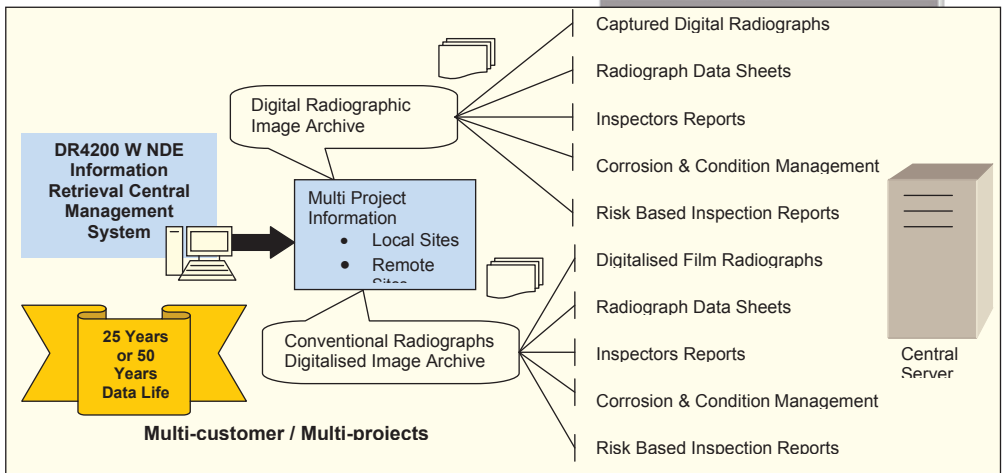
DR4200 W NDE Information Retrieval Central Management System

Digital Radiographic Image Archive

Multi Project Information
• Local Sites
• Remote Sites

Conventional Radiographs Digitalised Image Archive

25 Years or 50 Years Data Life

Multi-customer / Multi-projects

Captured Digital Radiographs

Radiograph Data Sheets

Inspectors Reports

Corrosion & Condition Management

Risk Based Inspection Reports

Digitalised Film Radiographs

Radiograph Data Sheets

Inspectors Reports

Corrosion & Condition Management

Risk Based Inspection Reports

Central Server